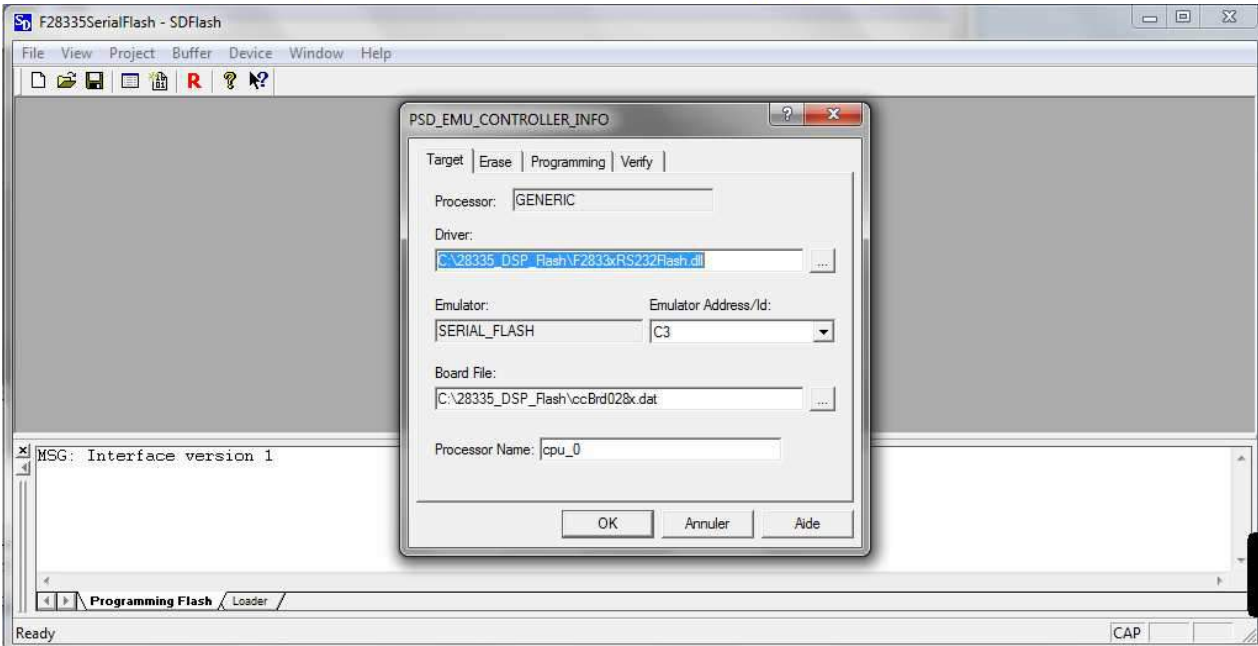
F28335SerialFlash - SDFlash

File View Project Buffer Device Window Help

R

PSD_EMU_CONTROLLER_INFO

Target | Erase | Programming | Verify

Processor: GENERIC

Driver:

C:\28335_DSP_Flash\F2833xRS232Flash.dll

...

Emulator:

SERIAL_FLASH

Emulator Address/Id:

C3

Board File:

C:\28335_DSP_Flash\ccBrd028x.dat

...

Processor Name: cpu_0

OK Annuler Aide

MSG: Interface version 1

Programming Flash Loader

Ready

CAP